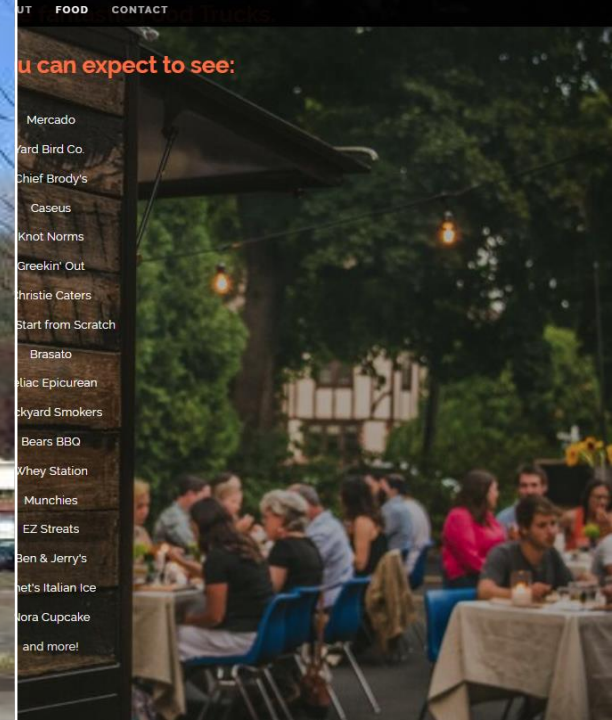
UT FOOD CONTACT

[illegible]

u can expect to see:

Mercado

Yard Bird Co.

Chief Brody's

Caseus

Knot Norms

Greekin' Out

hristie Caters

Start from Scratch

Brasato

eliac Epicurean

ckyard Smokers

Bears BBQ

Whey Station

Munchies

EZ Streats

Ben & Jerry's

het's Italian Ice

Nora Cupcake

and more!